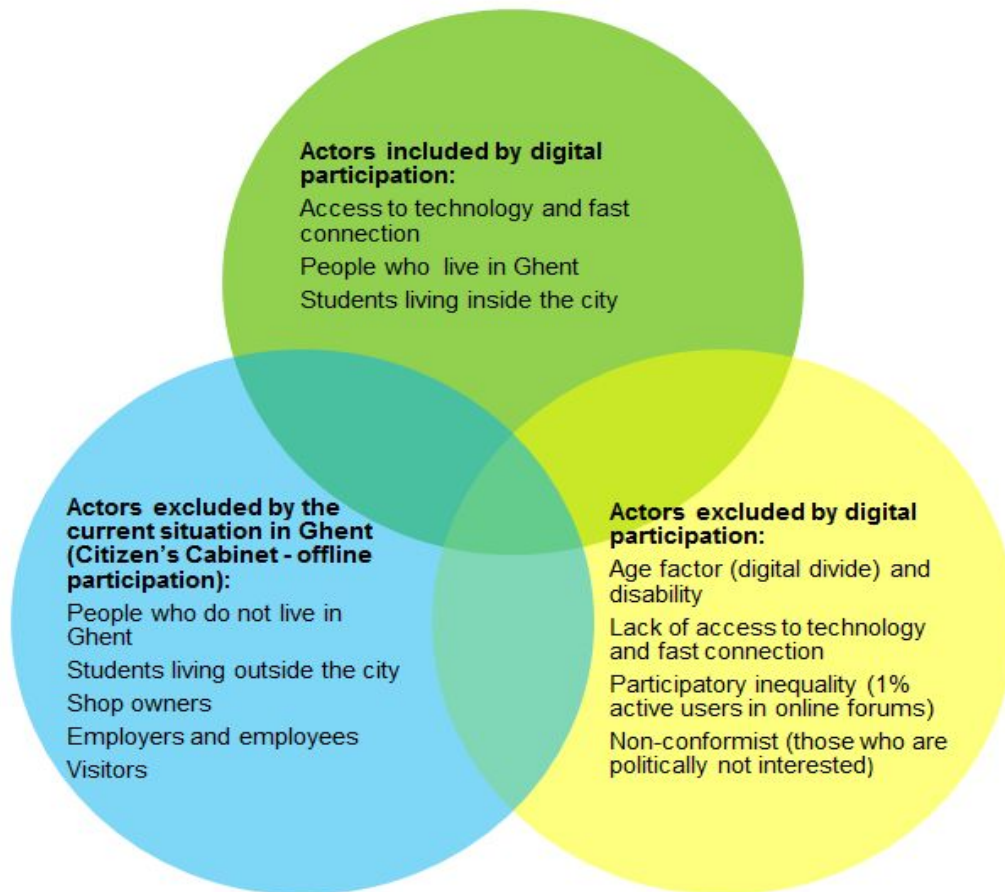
**Actors included by digital participation:**

Access to technology and fast connection

People who live in Ghent

Students living inside the city

**Actors excluded by the current situation in Ghent (Citizen's Cabinet - offline participation):**

People who do not live in Ghent

Students living outside the city

Shop owners

Employers and employees

Visitors

**Actors excluded by digital participation:**

Age factor (digital divide) and disability

Lack of access to technology and fast connection

Participatory inequality (1% active users in online forums)

Non-conformist (those who are politically not interested)